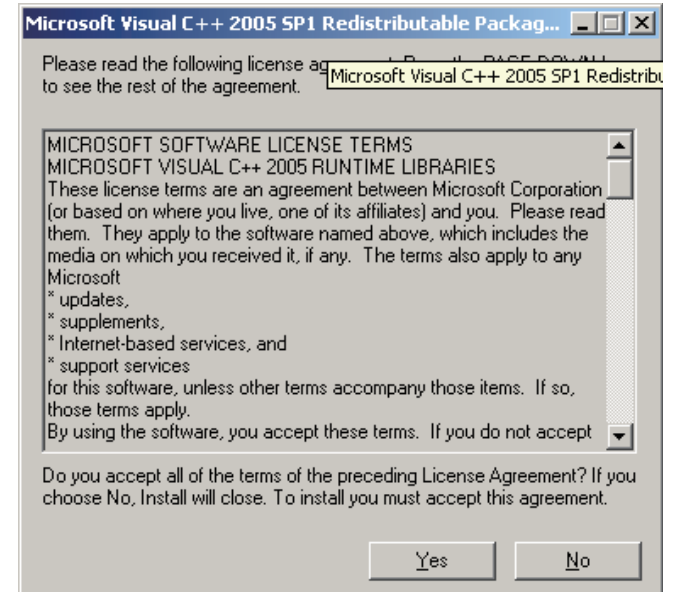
Microsoft Visual C++ 2005 SP1 Redistributable Packag...

Please read the following license ag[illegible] to see the rest of the agreement.

Microsoft Visual C++ 2005 SP1 Redistribu

MICROSOFT SOFTWARE LICENSE TERMS
MICROSOFT VISUAL C++ 2005 RUNTIME LIBRARIES
These license terms are an agreement between Microsoft Corporation (or based on where you live, one of its affiliates) and you. Please read them. They apply to the software named above, which includes the media on which you received it, if any. The terms also apply to any Microsoft
* updates,
* supplements,
* Internet-based services, and
* support services
for this software, unless other terms accompany those items. If so, those terms apply.
By using the software, you accept these terms. If you do not accept

Do you accept all of the terms of the preceding License Agreement? If you choose No, Install will close. To install you must accept this agreement.

Yes

No